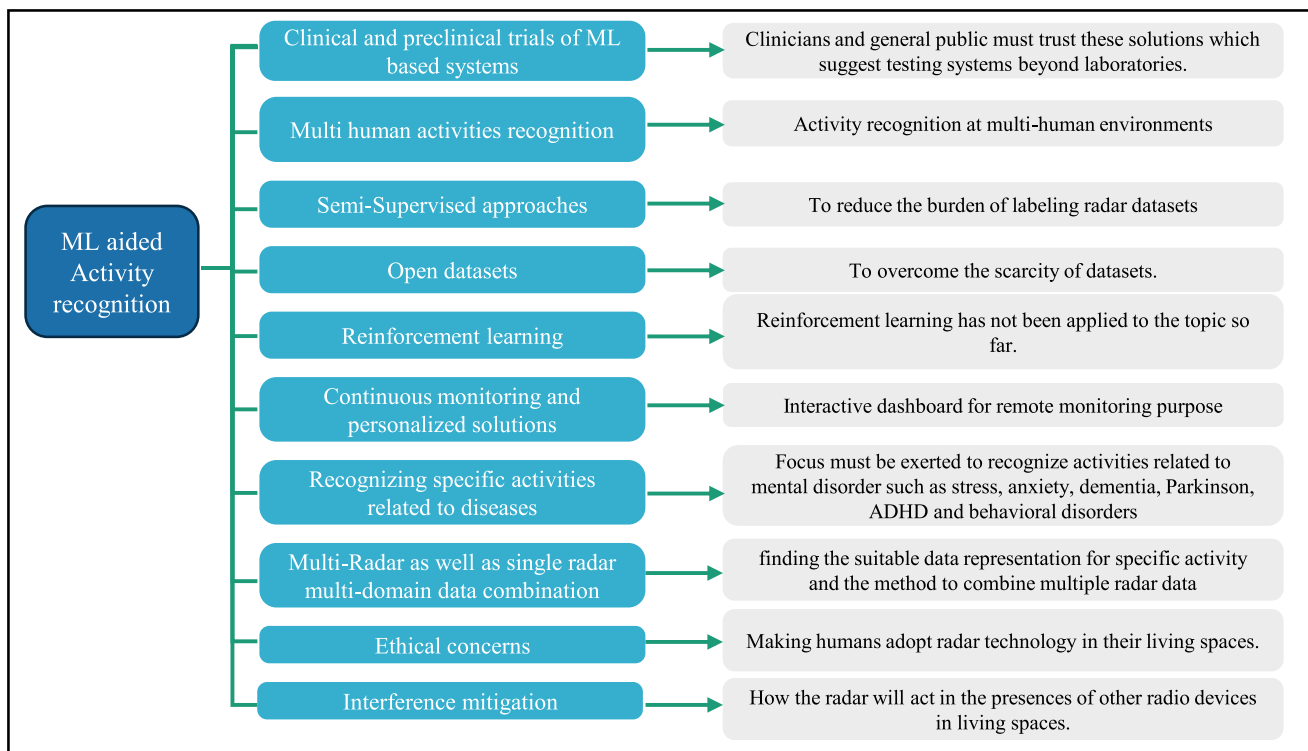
ML aided Activity recognition

Clinical and preclinical trials of ML based systems

Clinicians and general public must trust these solutions which suggest testing systems beyond laboratories.

Multi human activities recognition

Activity recognition at multi-human environments

Semi-Supervised approaches

To reduce the burden of labeling radar datasets

Open datasets

To overcome the scarcity of datasets.

Reinforcement learning

Reinforcement learning has not been applied to the topic so far.

Continuous monitoring and personalized solutions

Interactive dashboard for remote monitoring purpose

Recognizing specific activities related to diseases

Focus must be exerted to recognize activities related to mental disorder such as stress, anxiety, dementia, Parkinson, ADHD and behavioral disorders

Multi-Radar as well as single radar multi-domain data combination

finding the suitable data representation for specific activity and the method to combine multiple radar data

Ethical concerns

Making humans adopt radar technology in their living spaces.

Interference mitigation

How the radar will act in the presences of other radio devices in living spaces.